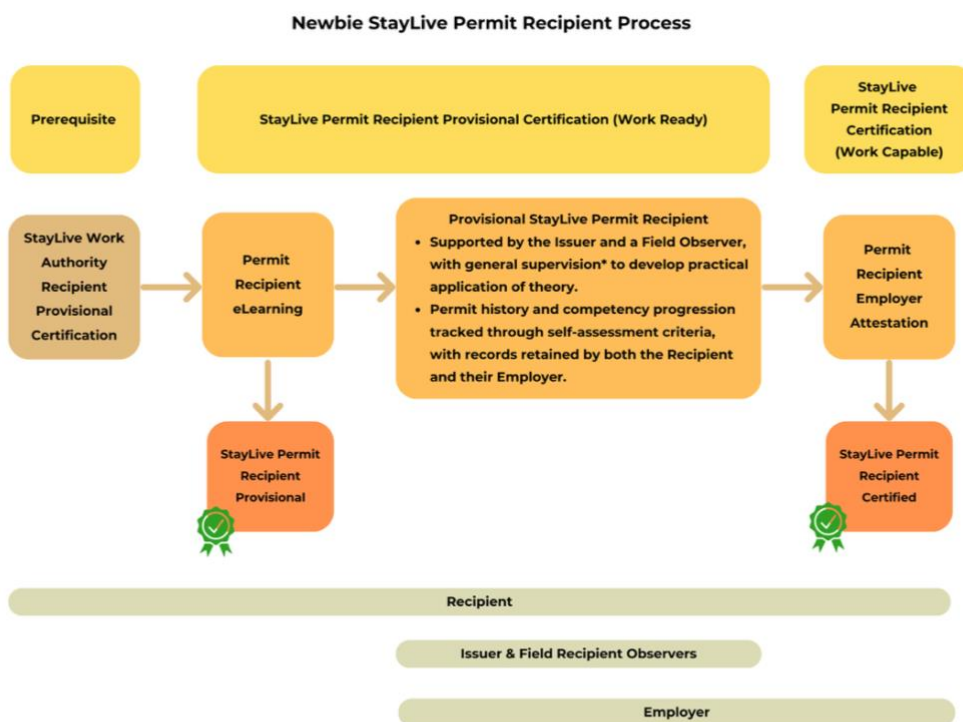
Newbie StayLive Permit Recipient Process

Prerequisite

StayLive Permit Recipient Provisional Certification (Work Ready)

StayLive Permit Recipient Certification (Work Capable)

StayLive Work Authority Recipient Provisional Certification

Permit Recipient eLearning

Provisional StayLive Permit Recipient
- Supported by the Issuer and a Field Observer, with general supervision* to develop practical application of theory.
- Permit history and competency progression tracked through self-assessment criteria, with records retained by both the Recipient and their Employer.

Permit Recipient Employer Attestation

StayLive Permit Recipient Provisional

StayLive Permit Recipient Certified

Recipient

Issuer & Field Recipient Observers

Employer